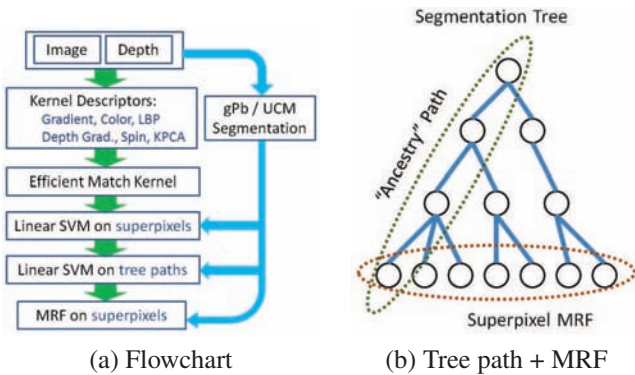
Image

Depth

Kernel Descriptors:
Gradient, Color, LBP
Depth Grad., Spin, KPCA

gPb / UCM Segmentation

Efficient Match Kernel

Linear SVM on superpixels

Linear SVM on tree paths

MRF on superpixels

(a) Flowchart

Segmentation Tree

"Ancestry" Path

Superpixel MRF

(b) Tree path + MRF